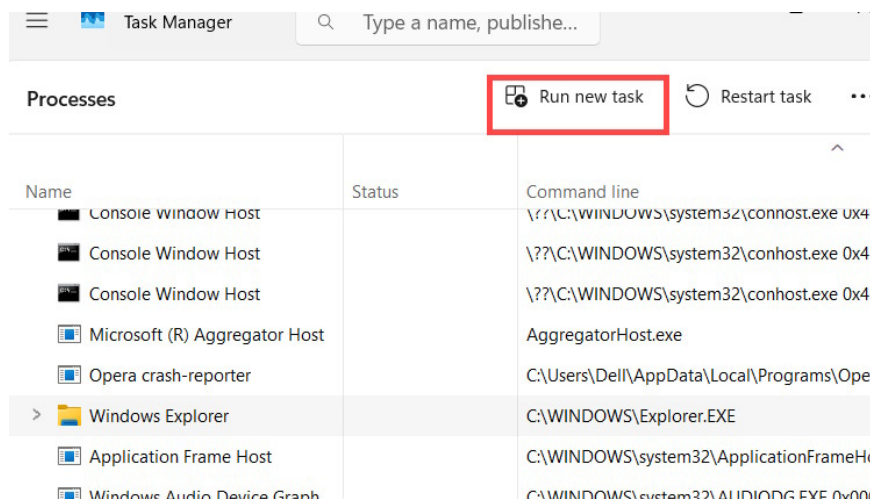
Task Manager

Type a name, publishe...

Processes

Run new task

Restart task

| Name | Status | Command line |
|---|---|---|
| Console Window Host | | \??\C:\WINDOWS\system32\conhost.exe 0x4 |
| Console Window Host | | \??\C:\WINDOWS\system32\conhost.exe 0x4 |
| Console Window Host | | \??\C:\WINDOWS\system32\conhost.exe 0x4 |
| Microsoft (R) Aggregator Host | | AggregatorHost.exe |
| Opera crash-reporter | | C:\Users\Dell\AppData\Local\Programs\Ope |
| Windows Explorer | | C:\WINDOWS\Explorer.EXE |
| Application Frame Host | | C:\WINDOWS\system32\ApplicationFrameH |
| Windows Audio Device Graph | | C:\WINDOWS\system32\AUDIODG.EXE 0x00 |